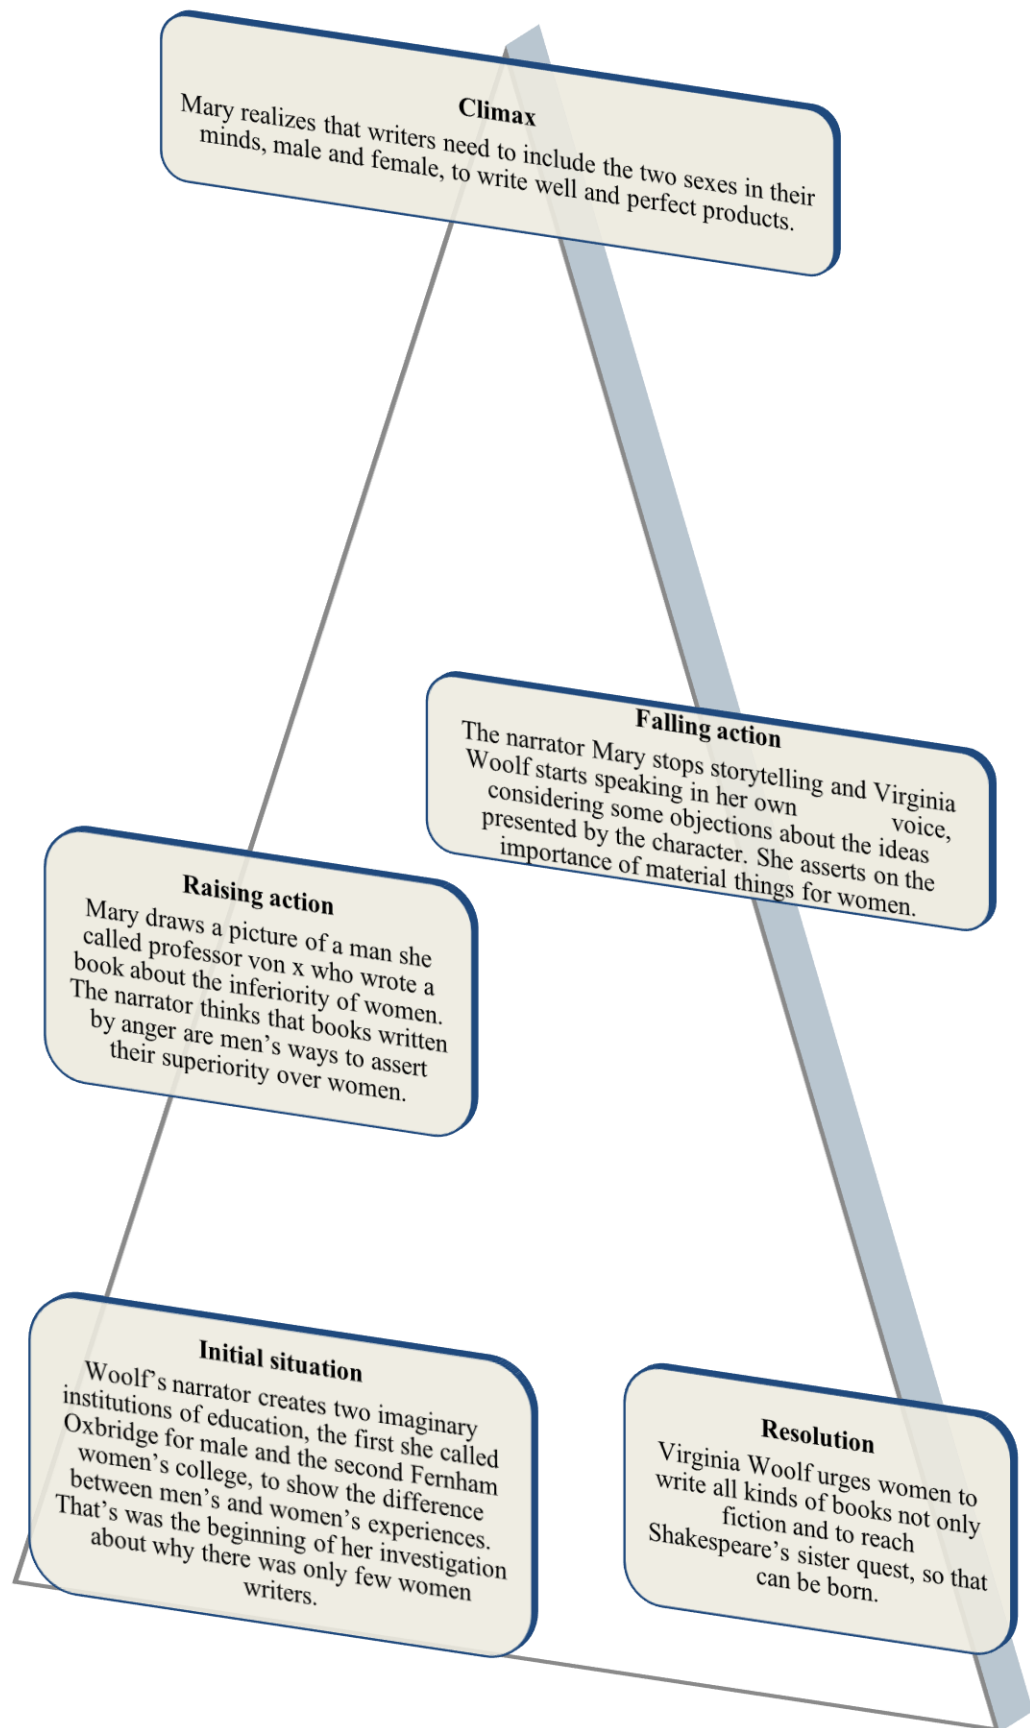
Climax
Mary realizes that writers need to include the two sexes in their minds, male and female, to write well and perfect products.

Falling action
The narrator Mary stops storytelling and Virginia Woolf starts speaking in her own voice, considering some objections about the ideas presented by the character. She asserts on the importance of material things for women.

Raising action
Mary draws a picture of a man she called professor von x who wrote a book about the inferiority of women. The narrator thinks that books written by anger are men's ways to assert their superiority over women.

Initial situation
Woolf's narrator creates two imaginary institutions of education, the first she called Oxbridge for male and the second Fernham women's college, to show the difference between men's and women's experiences. That's was the beginning of her investigation about why there was only few women writers.

Resolution
Virginia Woolf urges women to write all kinds of books not only fiction and to reach Shakespeare's sister quest, so that can be born.